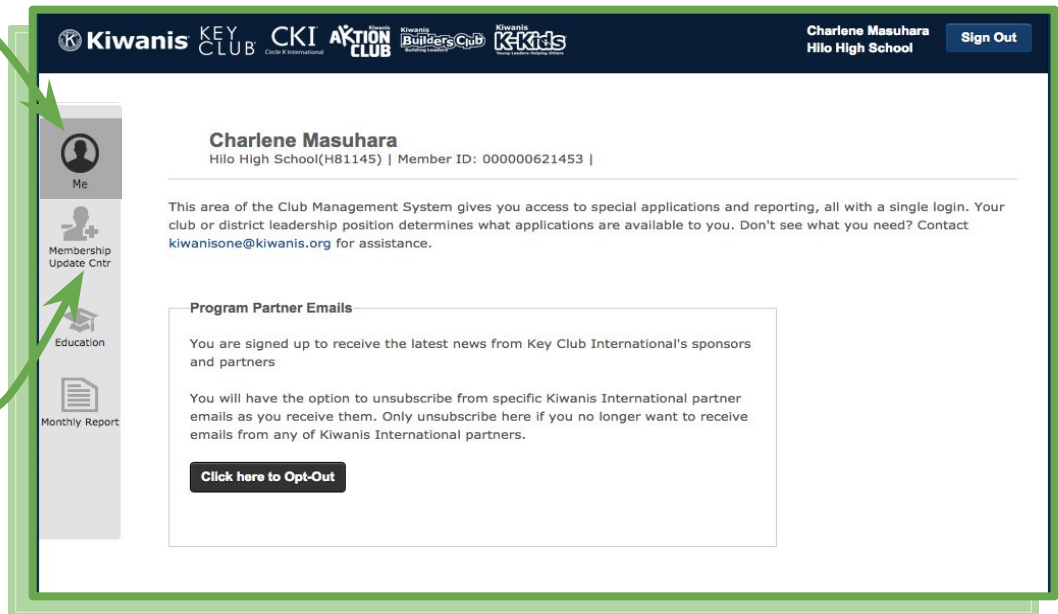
Kiwanis KEY CLUB CKI Circle K International Kiwanis AKTION CLUB Kiwanis Builders Club Building Leaders Kiwanis K-Kids Young Leaders Helping Others

Charlene Masuhara
Hilo High School

Sign Out

Me

Membership Update Cntr

Education

Monthly Report

Charlene Masuhara
Hilo High School(H81145) | Member ID: 000000621453 |

This area of the Club Management System gives you access to special applications and reporting, all with a single login. Your club or district leadership position determines what applications are available to you. Don't see what you need? Contact kiwanisone@kiwanis.org for assistance.

Program Partner Emails

You are signed up to receive the latest news from Key Club International's sponsors and partners

You will have the option to unsubscribe from specific Kiwanis International partner emails as you receive them. Only unsubscribe here if you no longer want to receive emails from any of Kiwanis International partners.

Click here to Opt-Out